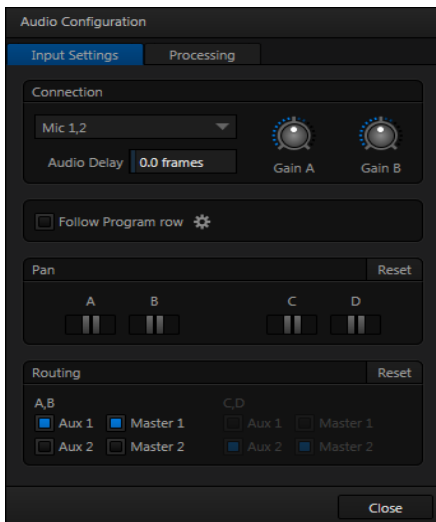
Audio Configuration

Input Settings

Processing

Connection

Mic 1,2

Audio Delay 0.0 frames

Gain A

Gain B

Follow Program row

Pan

Reset

A

B

C

D

Routing

Reset

A,B

Aux 1

Master 1

Aux 2

Master 2

C,D

Aux 1

Master 1

Aux 2

Master 2

Close